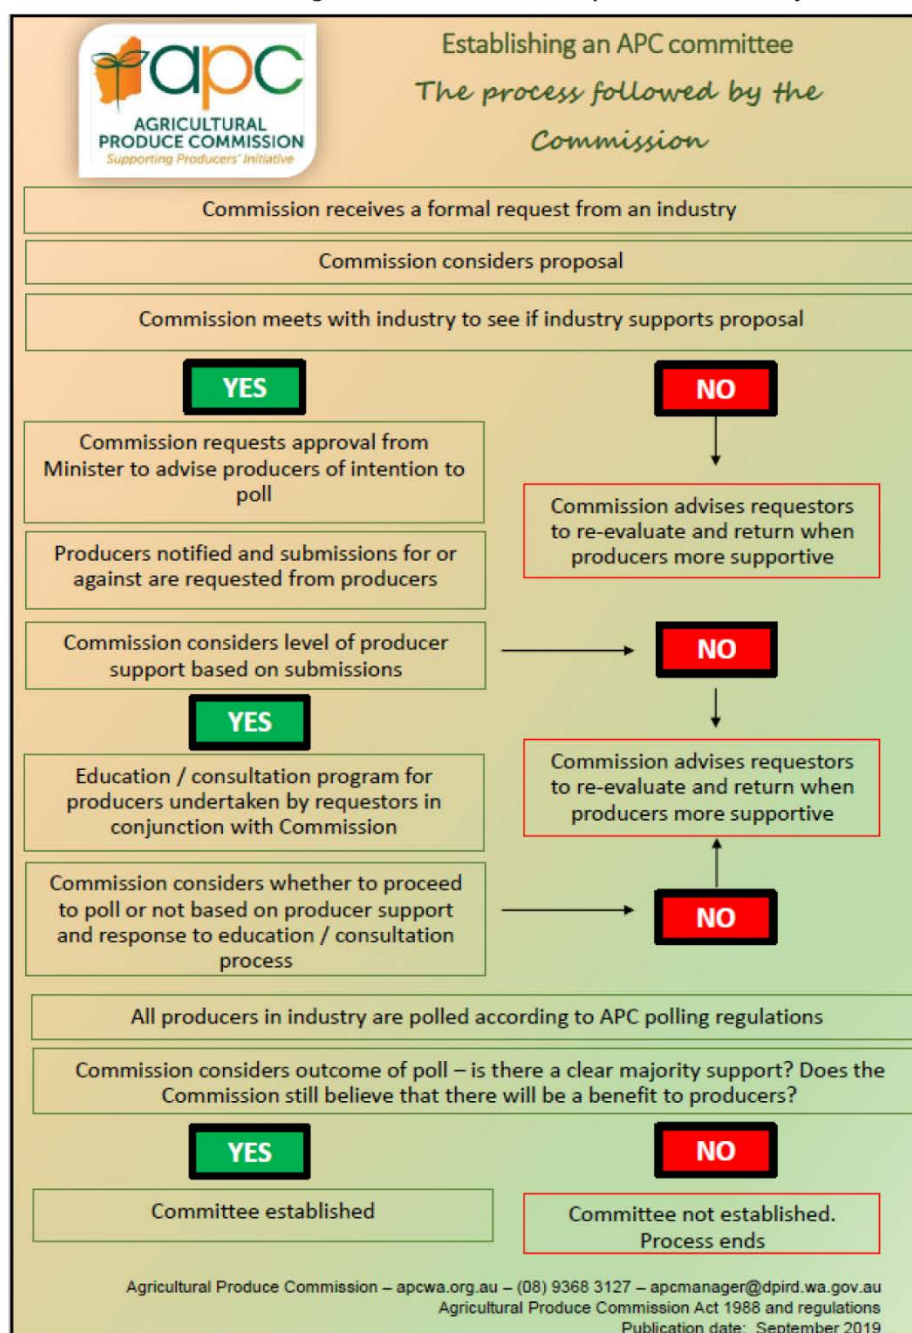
apc
AGRICULTURAL PRODUCE COMMISSION
Supporting Producers' Initiative

Establishing an APC committee

The process followed by the Commission

Commission receives a formal request from an industry

Commission considers proposal

Commission meets with industry to see if industry supports proposal

YES

NO

Commission requests approval from Minister to advise producers of intention to poll

Commission advises requestors to re-evaluate and return when producers more supportive

Producers notified and submissions for or against are requested from producers

Commission considers level of producer support based on submissions

NO

YES

Commission advises requestors to re-evaluate and return when producers more supportive

Education / consultation program for producers undertaken by requestors in conjunction with Commission

Commission considers whether to proceed to poll or not based on producer support and response to education / consultation process

NO

All producers in industry are polled according to APC polling regulations

Commission considers outcome of poll – is there a clear majority support? Does the Commission still believe that there will be a benefit to producers?

YES

NO

Committee established

Committee not established. Process ends

Agricultural Produce Commission – apcwa.org.au – (08) 9368 3127 – apcmanager@dpird.wa.gov.au
Agricultural Produce Commission Act 1988 and regulations
Publication date: September 2019